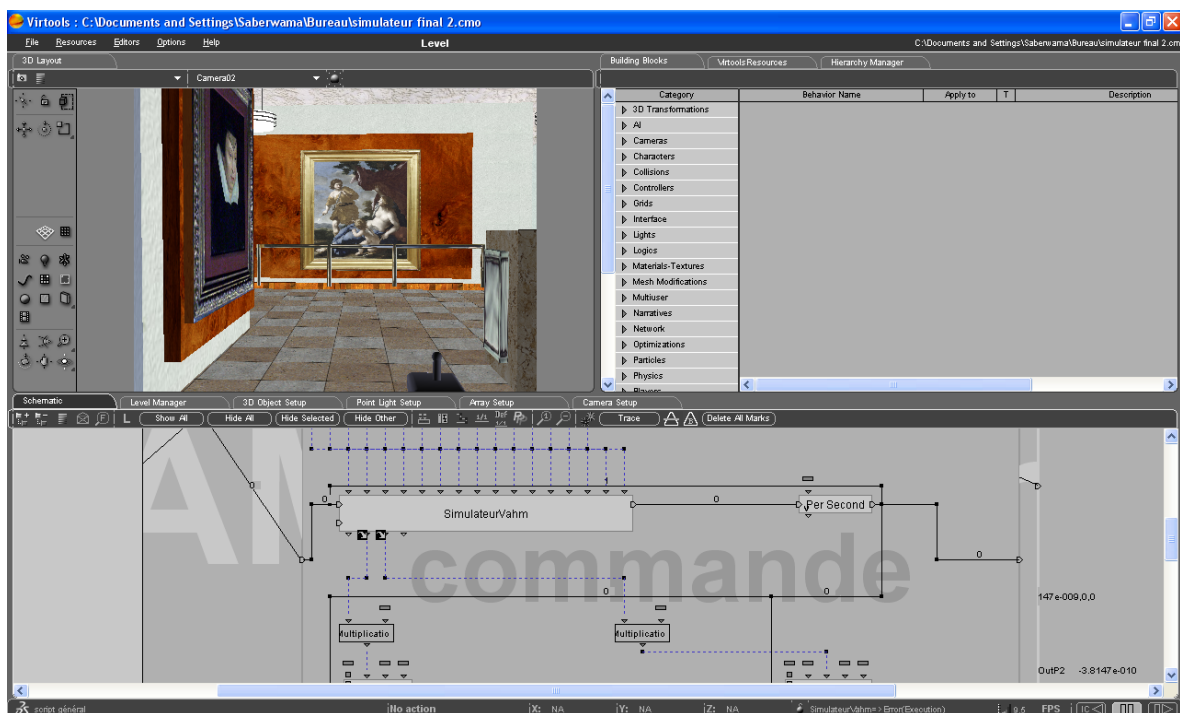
Virtools : C:\Documents and Settings\Saberwama\Bureau\simulateur final 2.cmo

File Resources Editors Options Help

Level

C:\Documents and Settings\Saberwama\Bureau\simulateur final 2.cmo

3D Layout

Camera02

Building Blocks | Virtools Resources | Hierarchy Manager

| Category | Behavior Name | Apply to | T | Description |
|---|---|---|---|---|
| 3D Transformations | | | | |
| AI | | | | |
| Cameras | | | | |
| Characters | | | | |
| Collisions | | | | |
| Controllers | | | | |
| Grids | | | | |
| Interface | | | | |
| Lights | | | | |
| Logics | | | | |
| Materials-Textures | | | | |
| Mesh Modifications | | | | |
| Multiuser | | | | |
| Narratives | | | | |
| Network | | | | |
| Optimizations | | | | |
| Particles | | | | |
| Physics | | | | |

Schematic | Level Manager | 3D Object Setup | Point Light Setup | Array Setup | Camera Setup

Show All | Hide All | Hide Selected | Hide Other | Trace | Delete All Marks

AM

commande

SimulateurVahm

Per Second

0 0 0 0 0 1

Multiplicatio

Multiplicatio

147e-009,0,0

OutP2 -3.8147e-010

script général | No action | X: NA | Y: NA | Z: NA | SimulateurVahm=> Error(Execution) | 9.5 | FPS